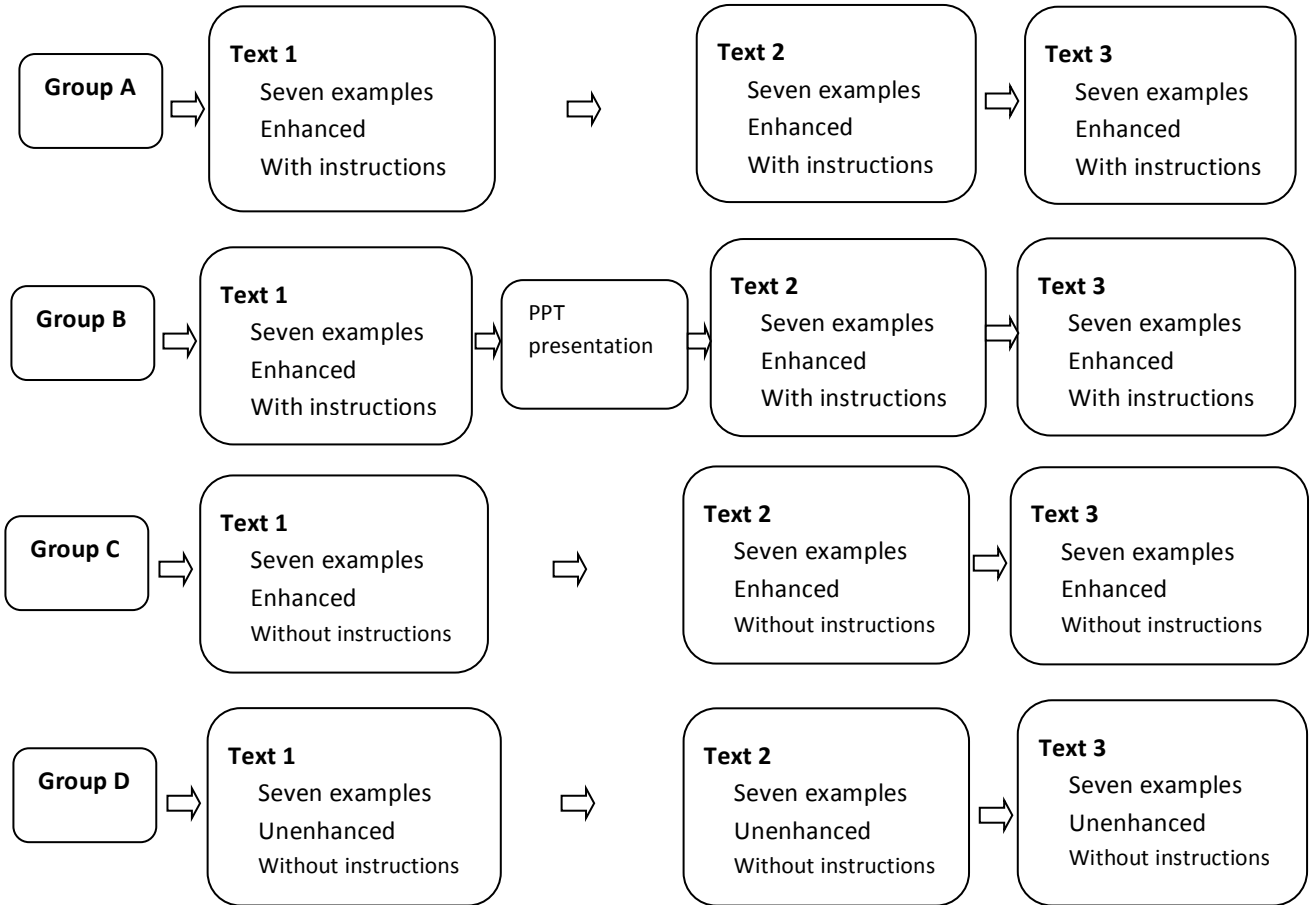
Group A

Text 1
Seven examples
Enhanced
With instructions

Text 2
Seven examples
Enhanced
With instructions

Text 3
Seven examples
Enhanced
With instructions

Group B

Text 1
Seven examples
Enhanced
With instructions

PPT presentation

Text 2
Seven examples
Enhanced
With instructions

Text 3
Seven examples
Enhanced
With instructions

Group C

Text 1
Seven examples
Enhanced
Without instructions

Text 2
Seven examples
Enhanced
Without instructions

Text 3
Seven examples
Enhanced
Without instructions

Group D

Text 1
Seven examples
Unenhanced
Without instructions

Text 2
Seven examples
Unenhanced
Without instructions

Text 3
Seven examples
Unenhanced
Without instructions